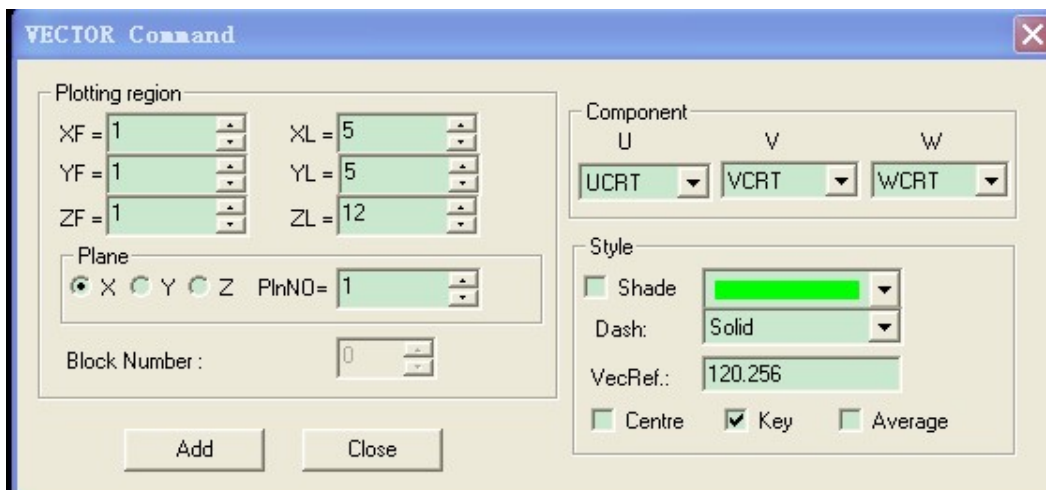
VECTOR Command

Plotting region
XF = 1
XL = 5
YF = 1
YL = 5
ZF = 1
ZL = 12

Plane
X Y Z PlnNO= 1

Block Number : 0

Add
Close

Component
U V W
UCRT VCRT WCRT

Style
Shade
Dash: Solid
VecRef.: 120.256
Centre Key Average